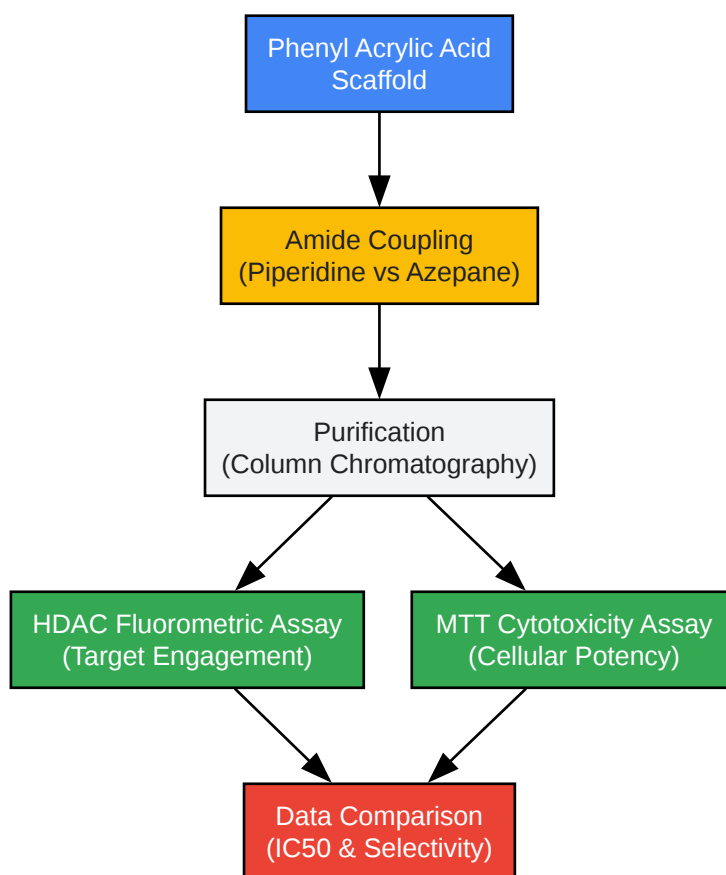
Phenyl Acrylic Acid Scaffold

Amide Coupling (Piperidine vs Azepane)

Purification (Column Chromatography)

HDAC Fluorometric Assay (Target Engagement)

MTT Cytotoxicity Assay (Cellular Potency)

Data Comparison (IC50 & Selectivity)